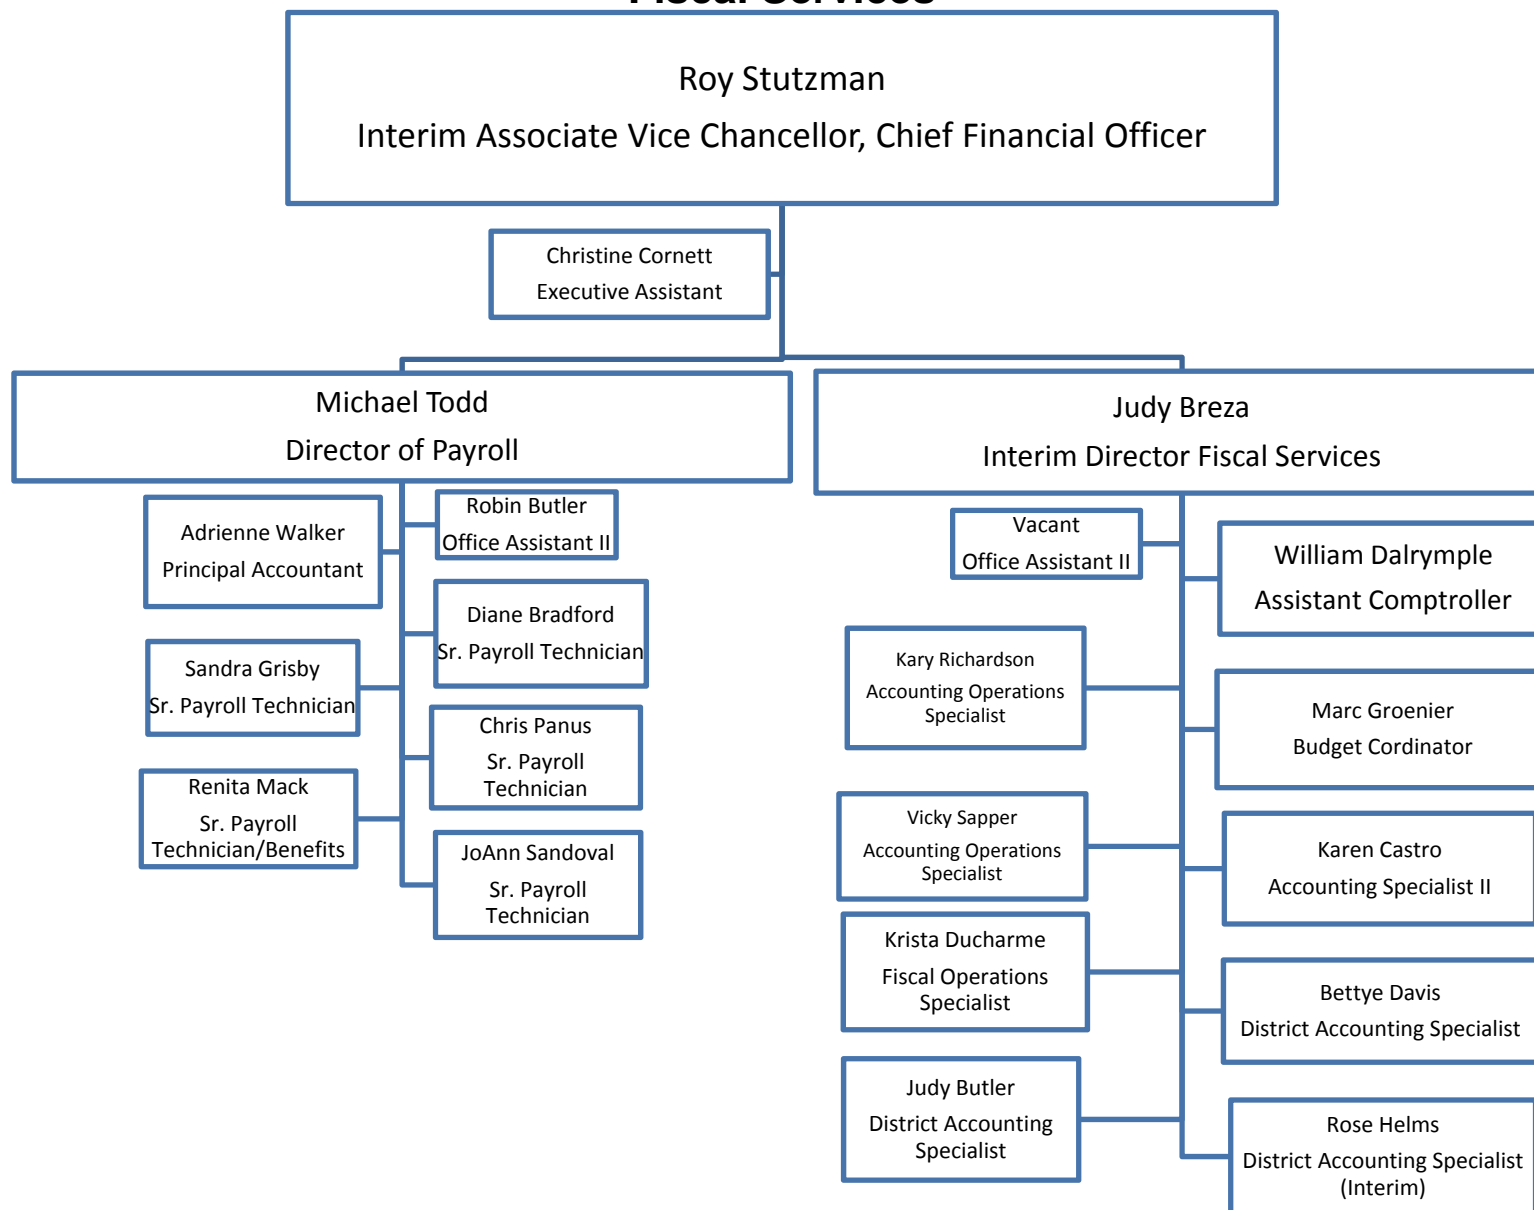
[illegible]

Roy Stutzman
Interim Associate Vice Chancellor, Chief Financial Officer

Christine Cornett
Executive Assistant

Michael Todd
Director of Payroll

Adrienne Walker
Principal Accountant

Robin Butler
Office Assistant II

Diane Bradford
Sr. Payroll Technician

Sandra Grisby
Sr. Payroll Technician

Chris Panus
Sr. Payroll Technician

Renita Mack
Sr. Payroll Technician/Benefits

JoAnn Sandoval
Sr. Payroll Technician

Judy Breza
Interim Director Fiscal Services

Vacant
Office Assistant II

William Dalrymple
Assistant Comptroller

Kary Richardson
Accounting Operations Specialist

Marc Groenier
Budget Cordinator

Vicky Sapper
Accounting Operations Specialist

Karen Castro
Accounting Specialist II

Krista Ducharme
Fiscal Operations Specialist

Bettye Davis
District Accounting Specialist

Judy Butler
District Accounting Specialist

Rose Helms
District Accounting Specialist (Interim)